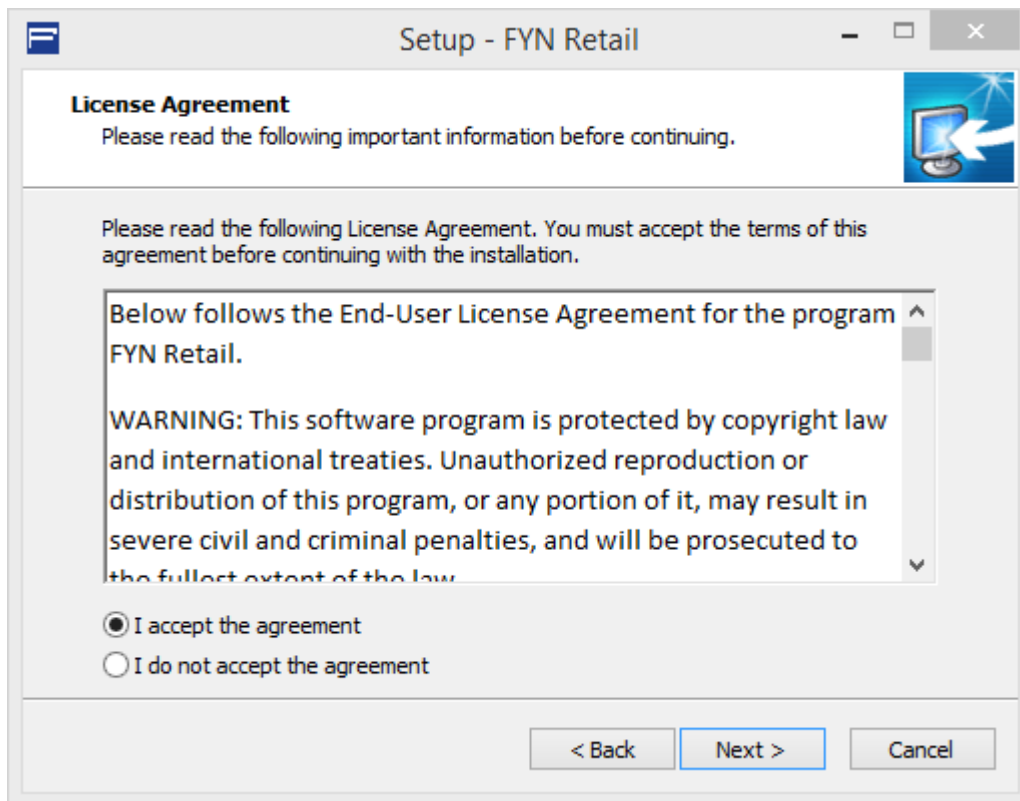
Setup - FYN Retail

License Agreement
Please read the following important information before continuing.

Please read the following License Agreement. You must accept the terms of this agreement before continuing with the installation.

Below follows the End-User License Agreement for the program FYN Retail.

WARNING: This software program is protected by copyright law and international treaties. Unauthorized reproduction or distribution of this program, or any portion of it, may result in severe civil and criminal penalties, and will be prosecuted to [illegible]

I accept the agreement
I do not accept the agreement

< Back
Next >
Cancel